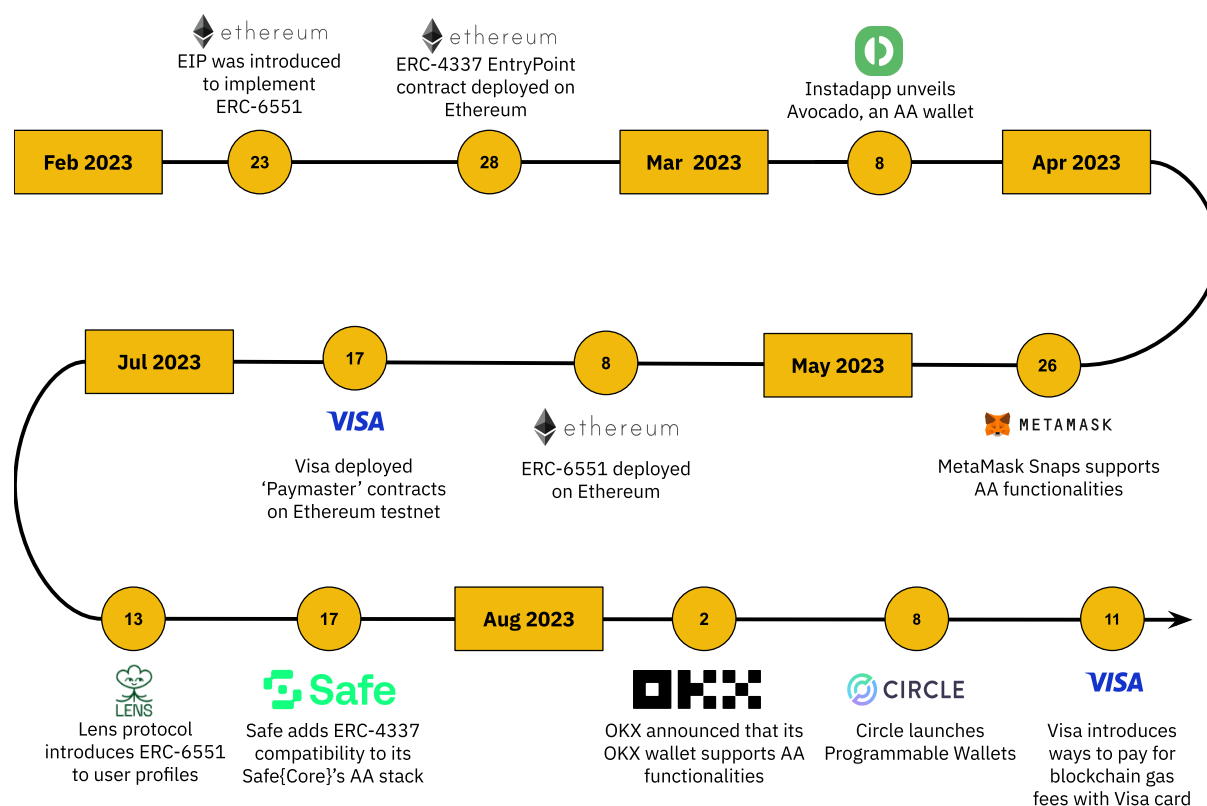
ethereum
EIP was introduced to implement ERC-6551

ethereum
ERC-4337 EntryPoint contract deployed on Ethereum

Instadapp unveils Avocado, an AA wallet

Feb 2023

23

28

Mar 2023

8

Apr 2023

Jul 2023

17

8

May 2023

26

VISA
Visa deployed 'Paymaster' contracts on Ethereum testnet

ethereum
ERC-6551 deployed on Ethereum

METAMASK
MetaMask Snaps supports AA functionalities

13

17

Aug 2023

2

8

11

LENS
Lens protocol introduces ERC-6551 to user profiles

Safe
Safe adds ERC-4337 compatibility to its Safe{Core}'s AA stack

OKX
OKX announced that its OKX wallet supports AA functionalities

CIRCLE
Circle launches Programmable Wallets

VISA
Visa introduces ways to pay for blockchain gas fees with Visa card